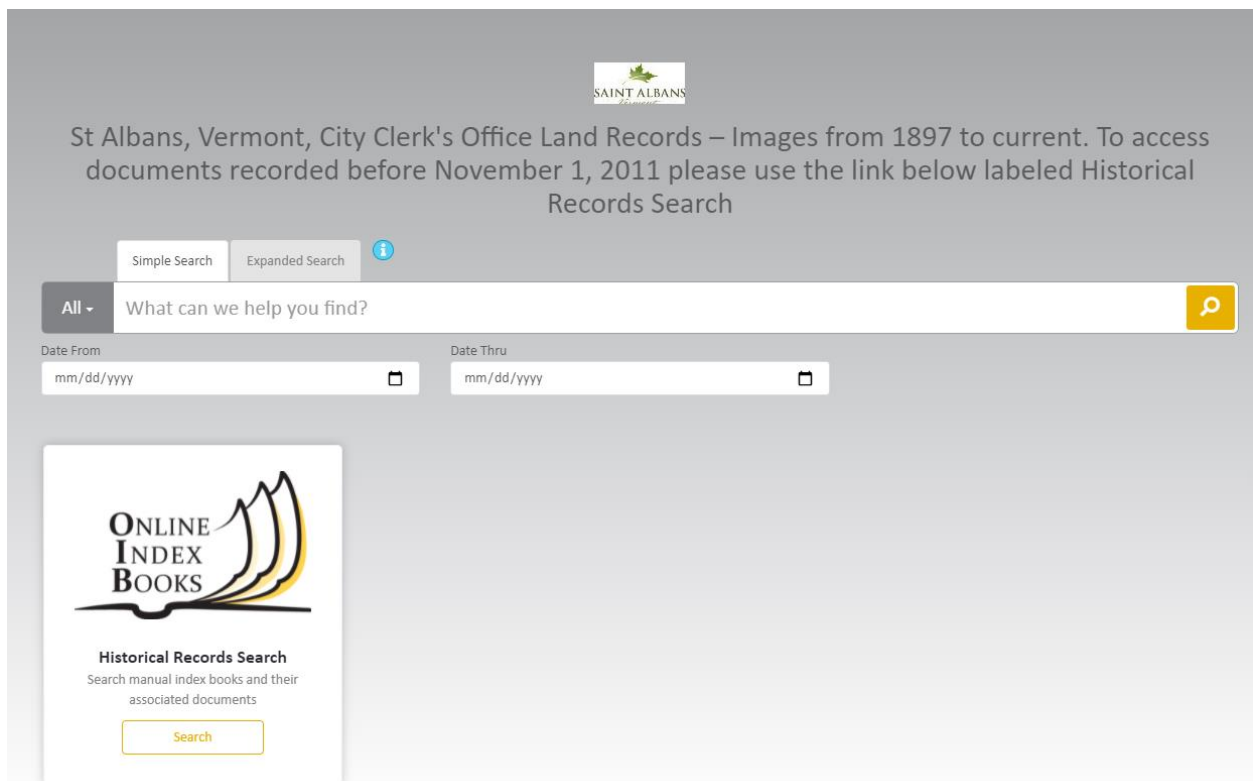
SAINT ALBANS
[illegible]

St Albans, Vermont, City Clerk's Office Land Records – Images from 1897 to current. To access documents recorded before November 1, 2011 please use the link below labeled Historical Records Search

Simple Search

Expanded Search

All

What can we help you find?

Date From

mm/dd/yyyy

Date Thru

mm/dd/yyyy

ONLINE INDEX BOOKS

Historical Records Search

Search manual index books and their associated documents

Search